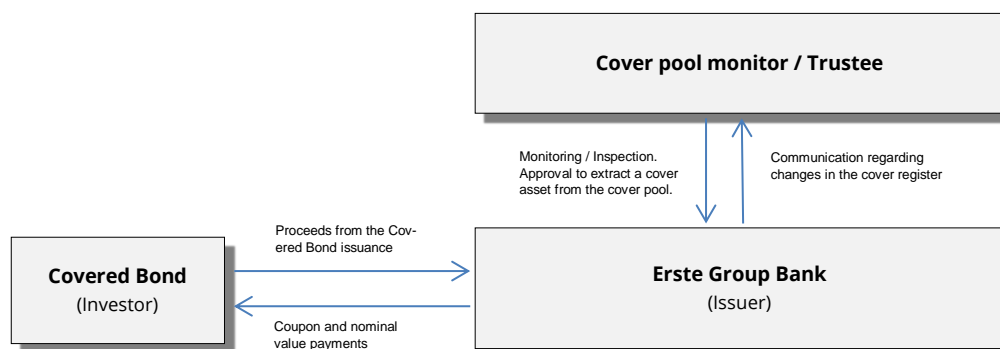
Cover pool monitor / Trustee

Monitoring / Inspection. Approval to extract a cover asset from the cover pool.

Communication regarding changes in the cover register

Proceeds from the Covered Bond issuance

Covered Bond
(Investor)

Erste Group Bank
(Issuer)

Coupon and nominal value payments